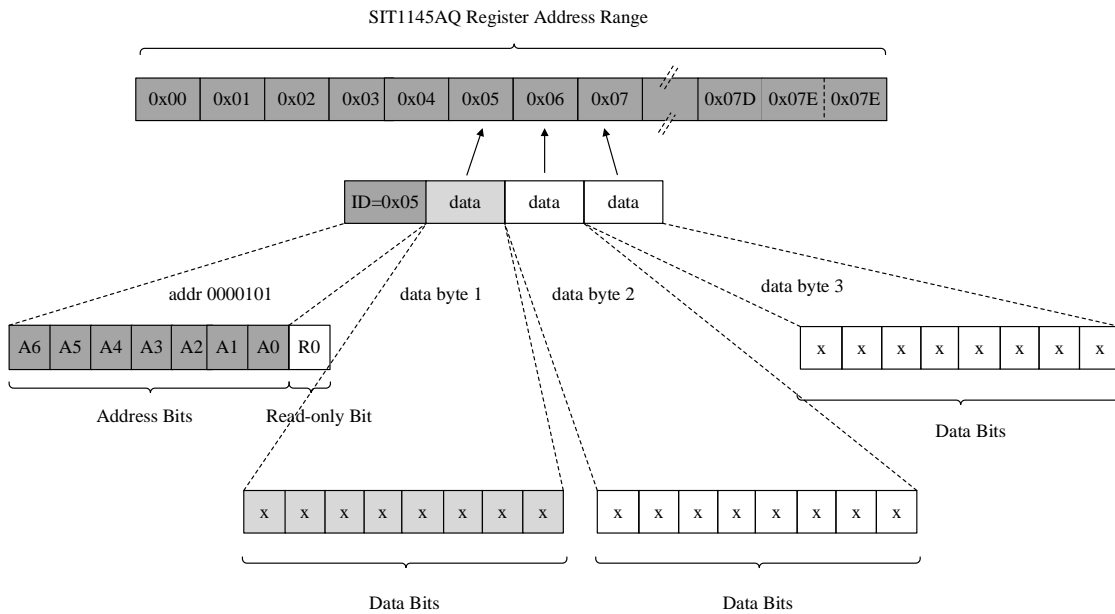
SIT1145AQ Register Address Range

| 0x00 | 0x01 | 0x02 | 0x03 | 0x04 | 0x05 | 0x06 | 0x07 | | 0x07D | 0x07E | 0x07E |
|---|---|---|---|---|---|---|---|---|---|---|---|

| ID=0x05 | data | data | data |
|---|---|---|---|

addr 0000101

data byte 1

data byte 2

data byte 3

| A6 | A5 | A4 | A3 | A2 | A1 | A0 | R0 |
|---|---|---|---|---|---|---|---|

| x | x | x | x | x | x | x | x |
|---|---|---|---|---|---|---|---|

Address Bits

Read-only Bit

Data Bits

| x | x | x | x | x | x | x | x |
|---|---|---|---|---|---|---|---|

| x | x | x | x | x | x | x | x |
|---|---|---|---|---|---|---|---|

Data Bits

Data Bits